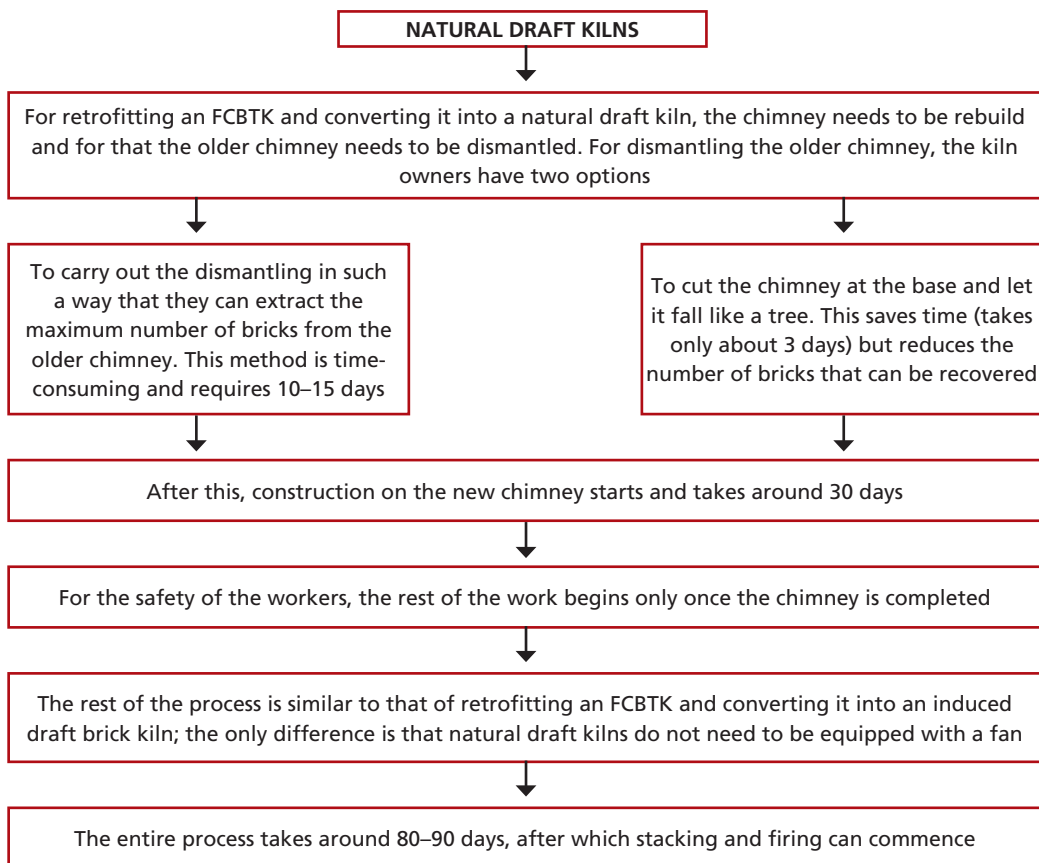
NATURAL DRAFT KILNS

For retrofitting an FCBTK and converting it into a natural draft kiln, the chimney needs to be rebuild and for that the older chimney needs to be dismantled. For dismantling the older chimney, the kiln owners have two options

To carry out the dismantling in such a way that they can extract the maximum number of bricks from the older chimney. This method is time-consuming and requires 10–15 days

To cut the chimney at the base and let it fall like a tree. This saves time (takes only about 3 days) but reduces the number of bricks that can be recovered

After this, construction on the new chimney starts and takes around 30 days

For the safety of the workers, the rest of the work begins only once the chimney is completed

The rest of the process is similar to that of retrofitting an FCBTK and converting it into an induced draft brick kiln; the only difference is that natural draft kilns do not need to be equipped with a fan

The entire process takes around 80–90 days, after which stacking and firing can commence